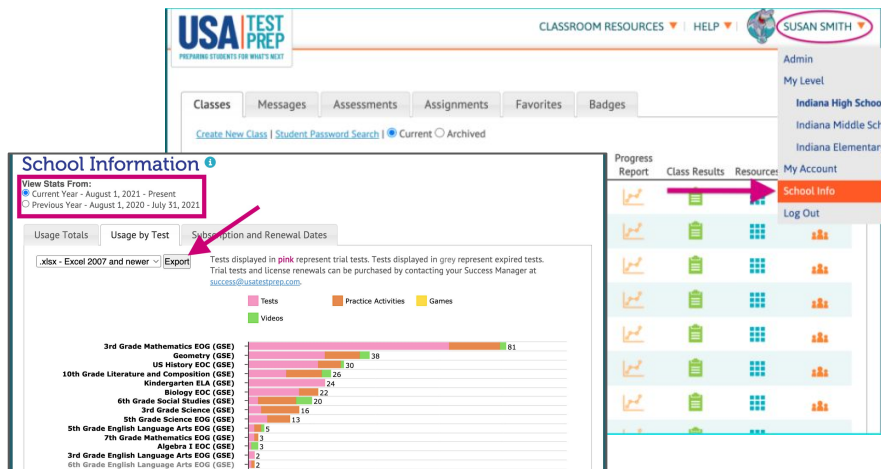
USA TEST PREP
PREPARING STUDENTS FOR WHAT'S NEXT

CLASSROOM RESOURCES ▼ | HELP ▼ | SUSAN SMITH ▼

Admin
My Level
Indiana High Schoo
Indiana Middle Sch
Indiana Elementar
My Account
School Info
Log Out

Classes | Messages | Assessments | Assignments | Favorites | Badges

Create New Class | Student Password Search | Current Archived

Progress Report | Class Results | Resources

School Information

View Stats From:
Current Year - August 1, 2021 - Present
Previous Year - August 1, 2020 - July 31, 2021

Usage Totals | Usage by Test | Subscription and Renewal Dates

.xlsx - Excel 2007 and newer Export

Tests displayed in pink represent trial tests. Tests displayed in grey represent expired tests. Trial tests and license renewals can be purchased by contacting your Success Manager at success@usatestprep.com.

Tests | Practice Activities | Games | Videos

3rd Grade Mathematics EOG (GSE) 81
Geometry (GSE) 38
US History EOC (GSE) 30
10th Grade Literature and Composition (GSE) 26
Kindergarten ELA (GSE) 24
Biology EOC (GSE) 22
6th Grade Social Studies (GSE) 20
3rd Grade Science (GSE) 16
5th Grade Science EOG (GSE) 13
5th Grade English Language Arts EOG (GSE) 5
7th Grade Mathematics EOG (GSE) 3
Algebra I EOC (GSE) 3
3rd Grade English Language Arts EOG (GSE) 2
6th Grade English Language Arts EOG (GSE) 2